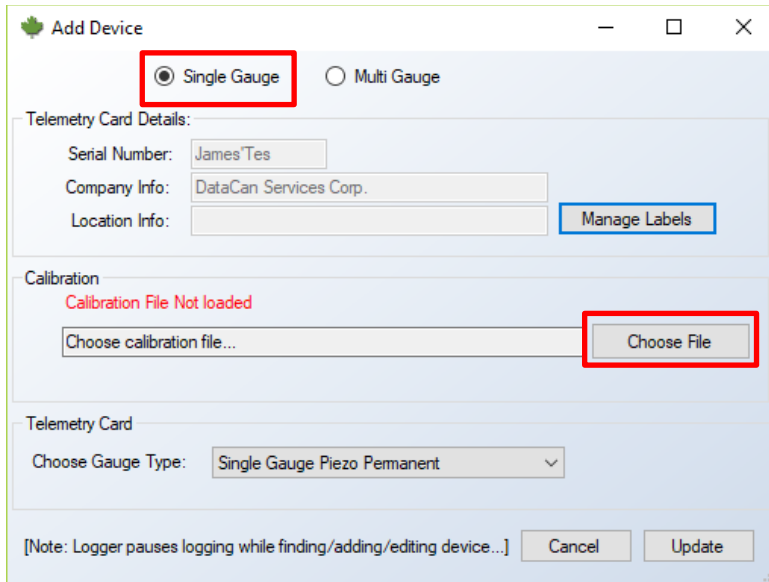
Add Device

Single Gauge
Multi Gauge

Telemetry Card Details:
Serial Number: James'Tes
Company Info: DataCan Services Corp.
Location Info:
Manage Labels

Calibration
Calibration File Not loaded
Choose calibration file...
Choose File

Telemetry Card
Choose Gauge Type: Single Gauge Piezo Permanent

[Note: Logger pauses logging while finding/adding/editing device...]
Cancel
Update